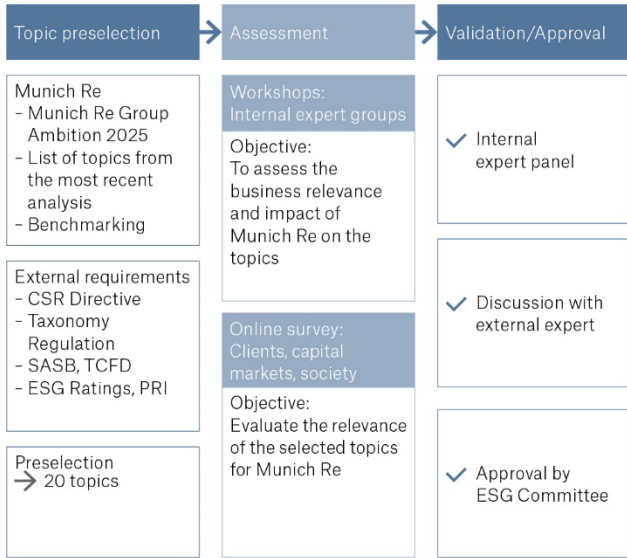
Topic preselection

Munich Re
- Munich Re Group Ambition 2025
- List of topics from the most recent analysis
- Benchmarking

External requirements
- CSR Directive
- Taxonomy Regulation
- SASB, TCFD
- ESG Ratings, PRI

Preselection
→ 20 topics

Assessment

Workshops: Internal expert groups

Objective:
To assess the business relevance and impact of Munich Re on the topics

Online survey: Clients, capital markets, society

Objective:
Evaluate the relevance of the selected topics for Munich Re

Validation/Approval

✓ Internal expert panel

✓ Discussion with external expert

✓ Approval by ESG Committee